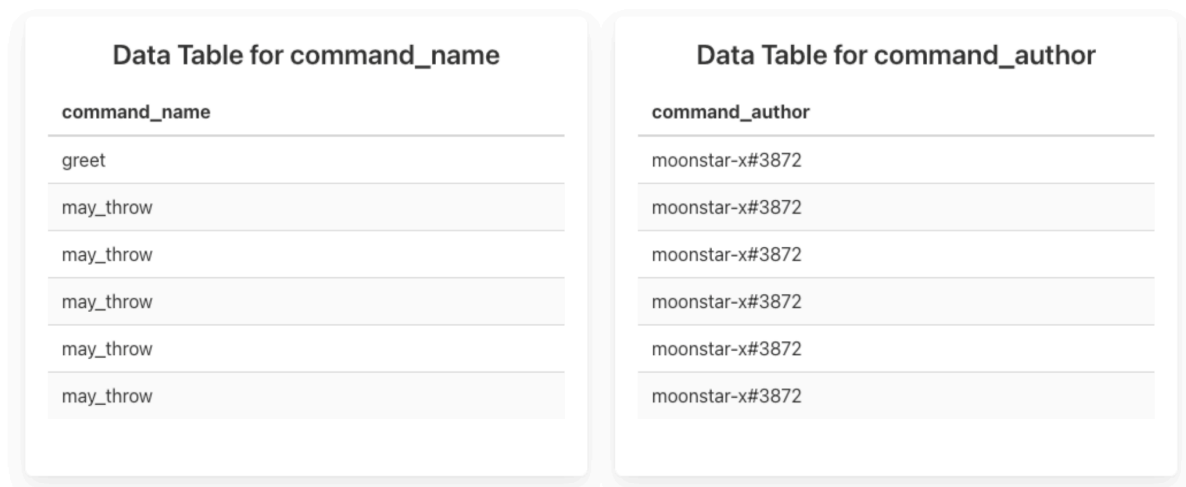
Data Table for command_name

| command_name |
|---|
| greet |
| may_throw |
| may_throw |
| may_throw |
| may_throw |
| may_throw |

Data Table for command_author

| command_author |
|---|
| moonstar-x#3872 |
| moonstar-x#3872 |
| moonstar-x#3872 |
| moonstar-x#3872 |
| moonstar-x#3872 |
| moonstar-x#3872 |